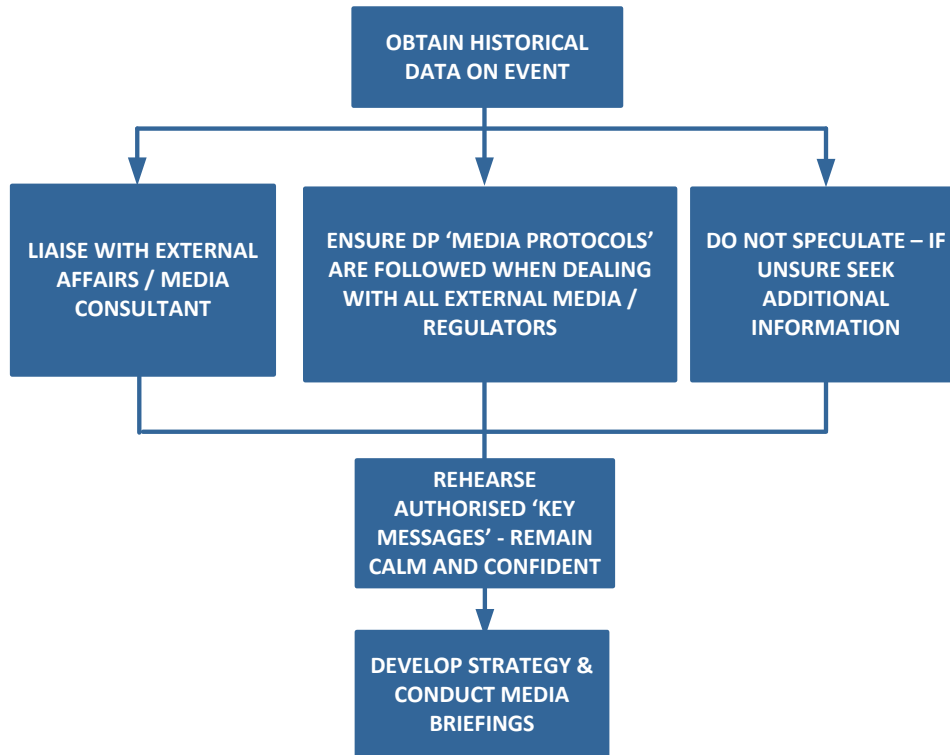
OBTAIN HISTORICAL DATA ON EVENT

LIAISE WITH EXTERNAL AFFAIRS / MEDIA CONSULTANT

ENSURE DP 'MEDIA PROTOCOLS' ARE FOLLOWED WHEN DEALING WITH ALL EXTERNAL MEDIA / REGULATORS

DO NOT SPECULATE – IF UNSURE SEEK ADDITIONAL INFORMATION

REHEARSE AUTHORISED 'KEY MESSAGES' - REMAIN CALM AND CONFIDENT

DEVELOP STRATEGY & CONDUCT MEDIA BRIEFINGS